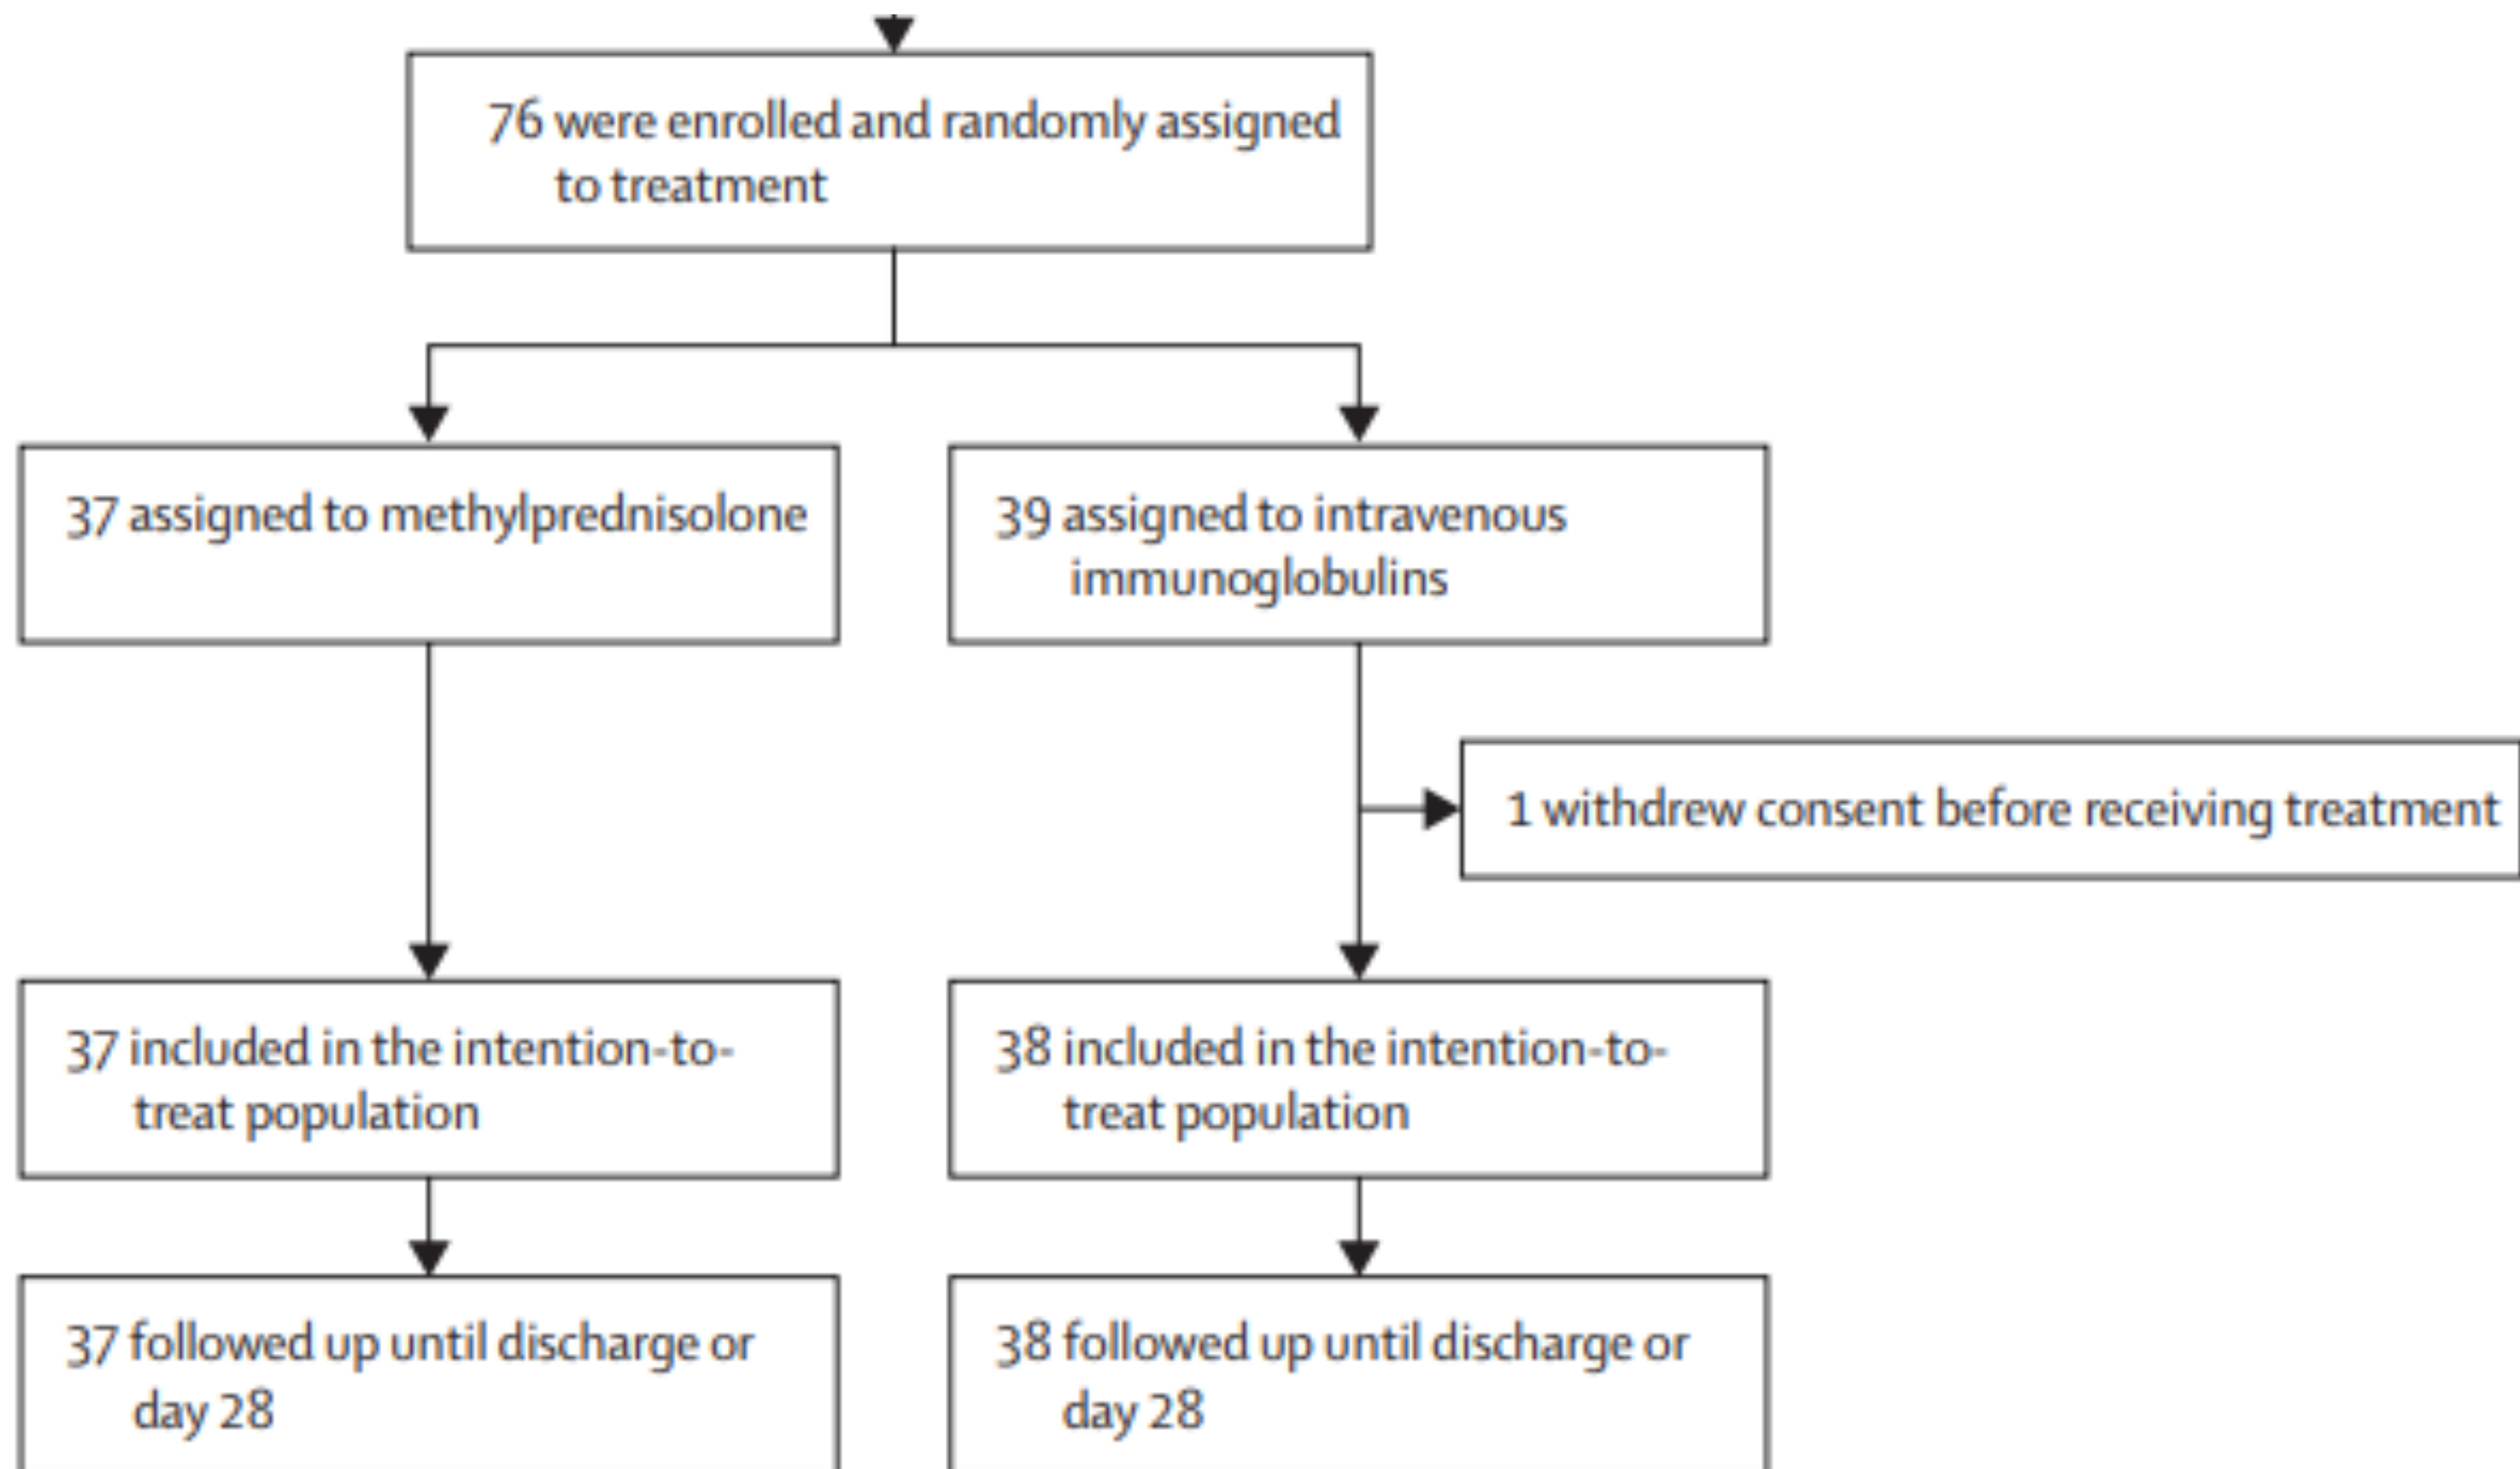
76 were enrolled and randomly assigned to treatment

37 assigned to methylprednisolone

39 assigned to intravenous immunoglobulins

1 withdrew consent before receiving treatment

37 included in the intention-to-treat population

38 included in the intention-to-treat population

37 followed up until discharge or day 28

38 followed up until discharge or day 28